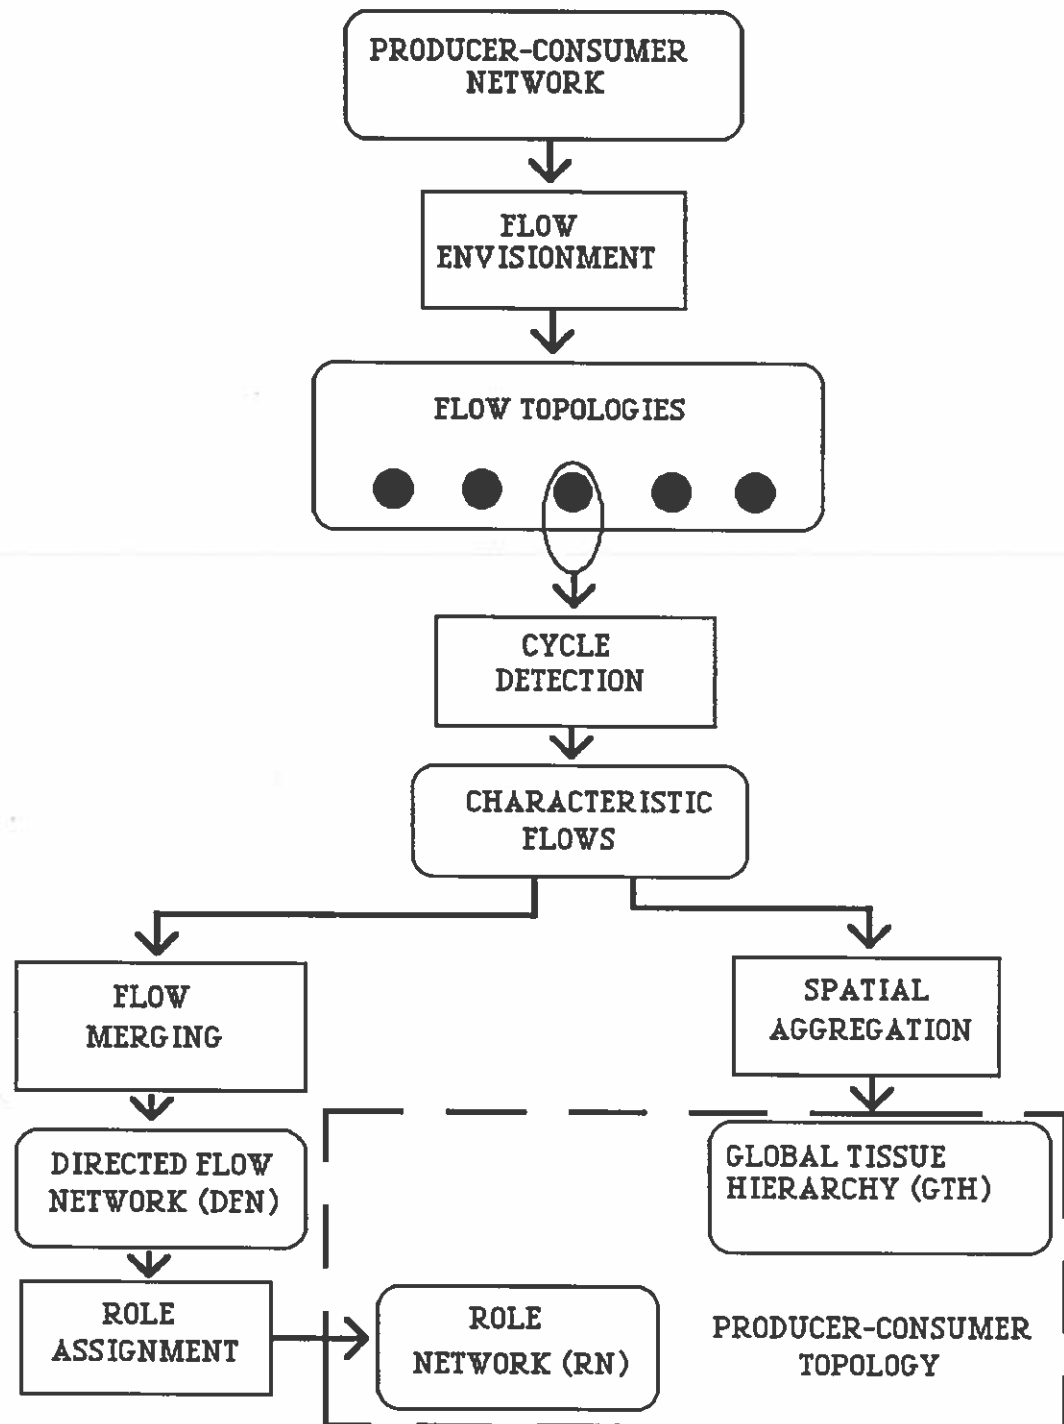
PRODUCER-CONSUMER NETWORK

FLOW ENVISIONMENT

FLOW TOPOLOGIES

CYCLE DETECTION

CHARACTERISTIC FLOWS

FLOW MERGING

SPATIAL AGGREGATION

DIRECTED FLOW NETWORK (DFN)

GLOBAL TISSUE HIERARCHY (GTH)

ROLE ASSIGNMENT

ROLE NETWORK (RN)

PRODUCER-CONSUMER TOPOLOGY